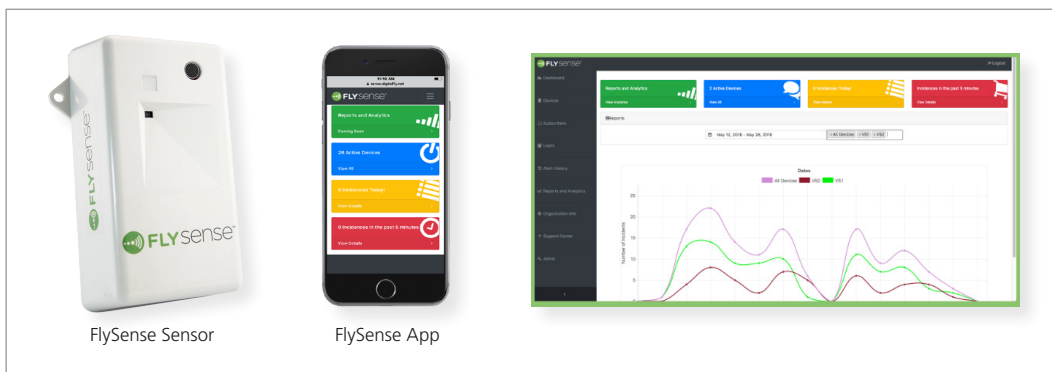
FLYSENSE

FLYSENSE

FlySense Sensor

11:12 AM

FLYSENSE

Reports and Analytics

Coming Soon

26 Active Devices

View All

0 Incidences Today!

View Details

0 Incidences in the past 5 minutes

View Details

FlySense App

FLYSENSE

Logout

Dashboard

Devices

Subscribers

Users

Alert History

Reports and Analytics

Organization Info

Support Center

Admin

Reports and Analytics

View Analytics

2 Active Devices

View All

0 Incidences Today!

View Details

Incidences in the past 5 minutes

View Details

Reports

May 12, 2018 - May 26, 2018

All Devices

VS1

VS2

Dates

All Devices

VS2

VS1

25

20

15

10

5

Number of Incidents